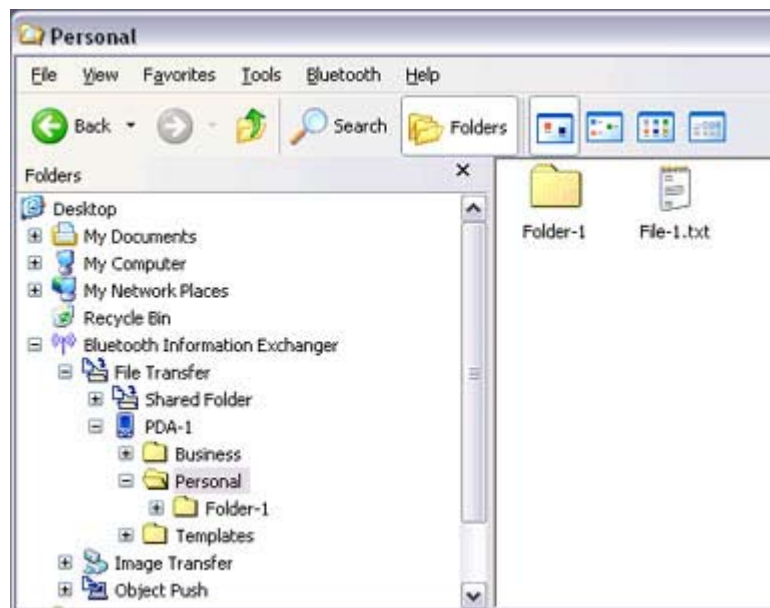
Personal

File View Favorites Tools Bluetooth Help

Back Search Folders

Folders ×

Desktop
My Documents
My Computer
My Network Places
Recycle Bin
Bluetooth Information Exchanger
File Transfer
Shared Folder
PDA-1
Business
Personal
Folder-1
Templates
Image Transfer
Object Push

Folder-1 File-1.txt